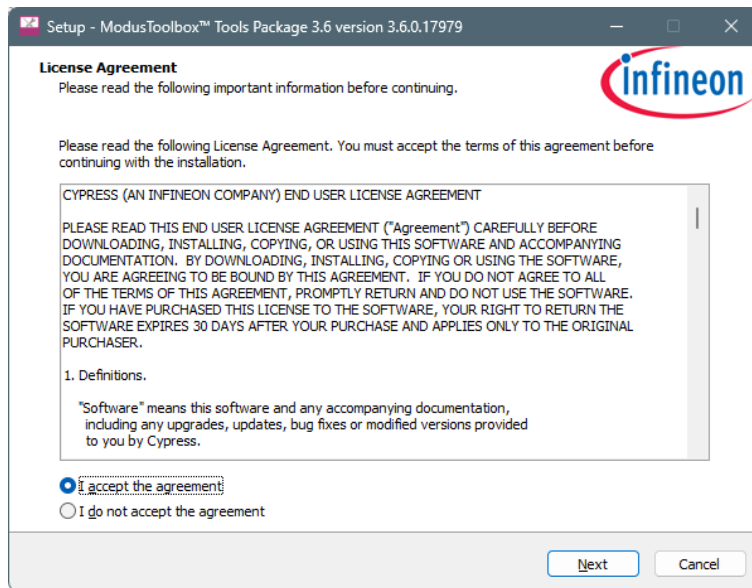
Setup - ModusToolbox™ Tools Package 3.6 version 3.6.0.17979

License Agreement
Please read the following important information before continuing.

infineon

Please read the following License Agreement. You must accept the terms of this agreement before continuing with the installation.

CYPRESS (AN INFINEON COMPANY) END USER LICENSE AGREEMENT

PLEASE READ THIS END USER LICENSE AGREEMENT ("Agreement") CAREFULLY BEFORE DOWNLOADING, INSTALLING, COPYING, OR USING THIS SOFTWARE AND ACCOMPANYING DOCUMENTATION. BY DOWNLOADING, INSTALLING, COPYING OR USING THE SOFTWARE, YOU ARE AGREEING TO BE BOUND BY THIS AGREEMENT. IF YOU DO NOT AGREE TO ALL OF THE TERMS OF THIS AGREEMENT, PROMPTLY RETURN AND DO NOT USE THE SOFTWARE. IF YOU HAVE PURCHASED THIS LICENSE TO THE SOFTWARE, YOUR RIGHT TO RETURN THE SOFTWARE EXPIRES 30 DAYS AFTER YOUR PURCHASE AND APPLIES ONLY TO THE ORIGINAL PURCHASER.

1. Definitions.

"Software" means this software and any accompanying documentation, including any upgrades, updates, bug fixes or modified versions provided to you by Cypress.

I accept the agreement
I do not accept the agreement

Next
Cancel